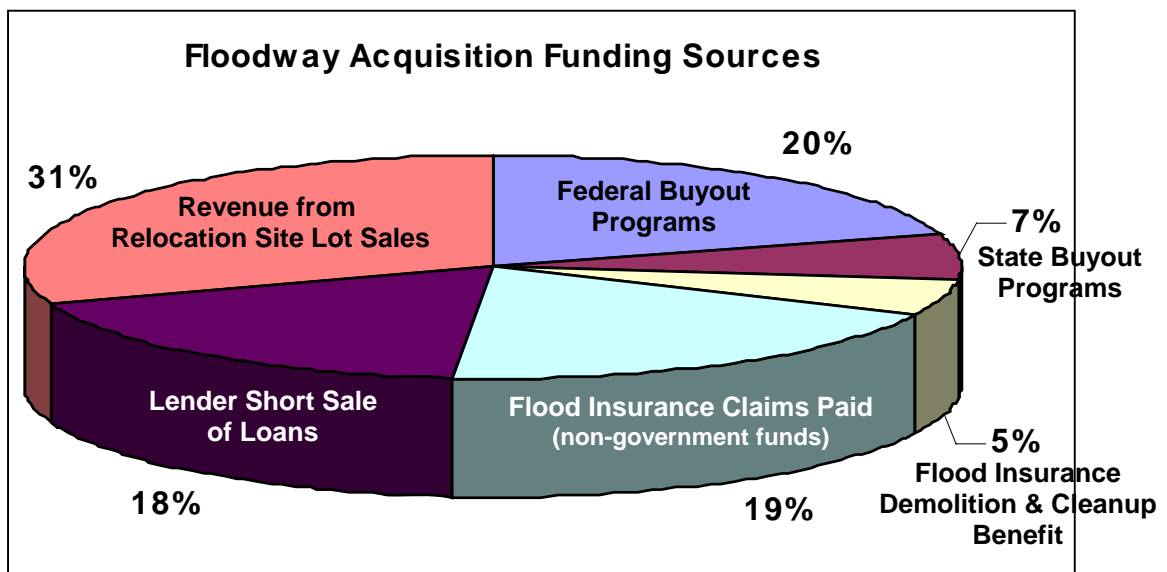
Floodway Acquisition Funding Sources

20%

31%

Federal Buyout Programs

Revenue from Relocation Site Lot Sales

7%

State Buyout Programs

Lender Short Sale of Loans

Flood Insurance Claims Paid (non-government funds)

5%

Flood Insurance Demolition & Cleanup Benefit

18%

19%